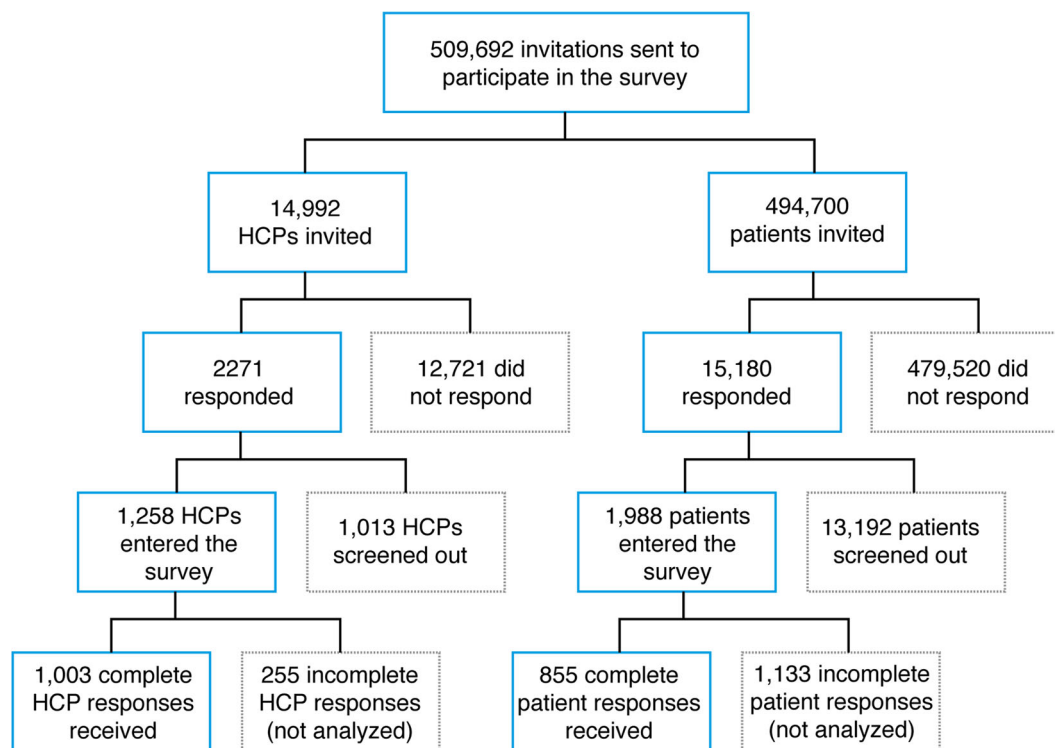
509,692 invitations sent to participate in the survey

14,992 HCPs invited

494,700 patients invited

2271 responded

12,721 did not respond

15,180 responded

479,520 did not respond

1,258 HCPs entered the survey

1,013 HCPs screened out

1,988 patients entered the survey

13,192 patients screened out

1,003 complete HCP responses received

255 incomplete HCP responses (not analyzed)

855 complete patient responses received

1,133 incomplete patient responses (not analyzed)